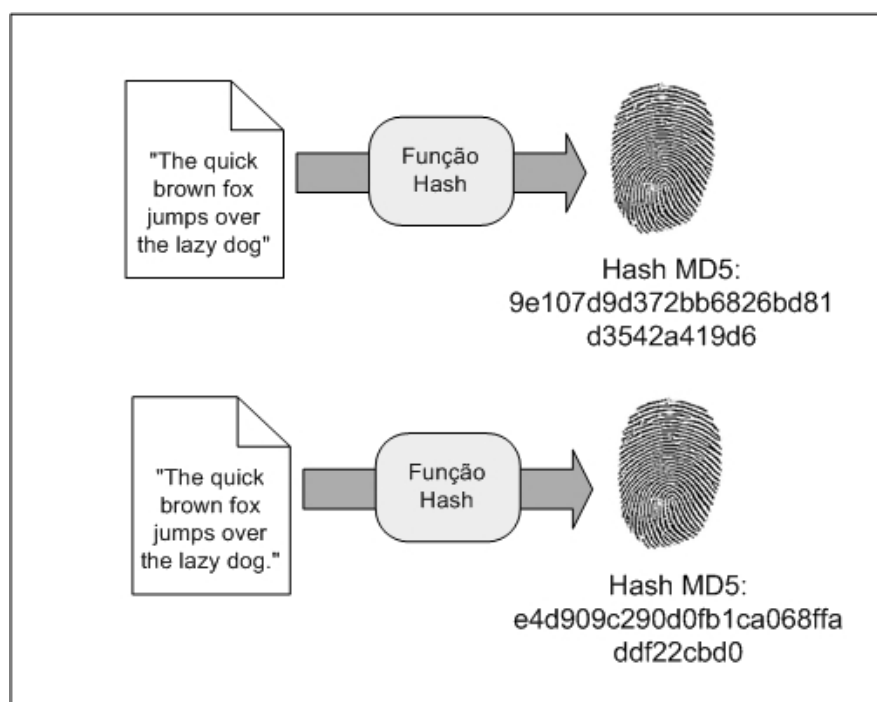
"The quick brown fox jumps over the lazy dog"

Função Hash

Hash MD5:
9e107d9d372bb6826bd81
d3542a419d6

"The quick brown fox jumps over the lazy dog."

Função Hash

Hash MD5:
e4d909c290d0fb1ca068ffa
ddf22cbd0